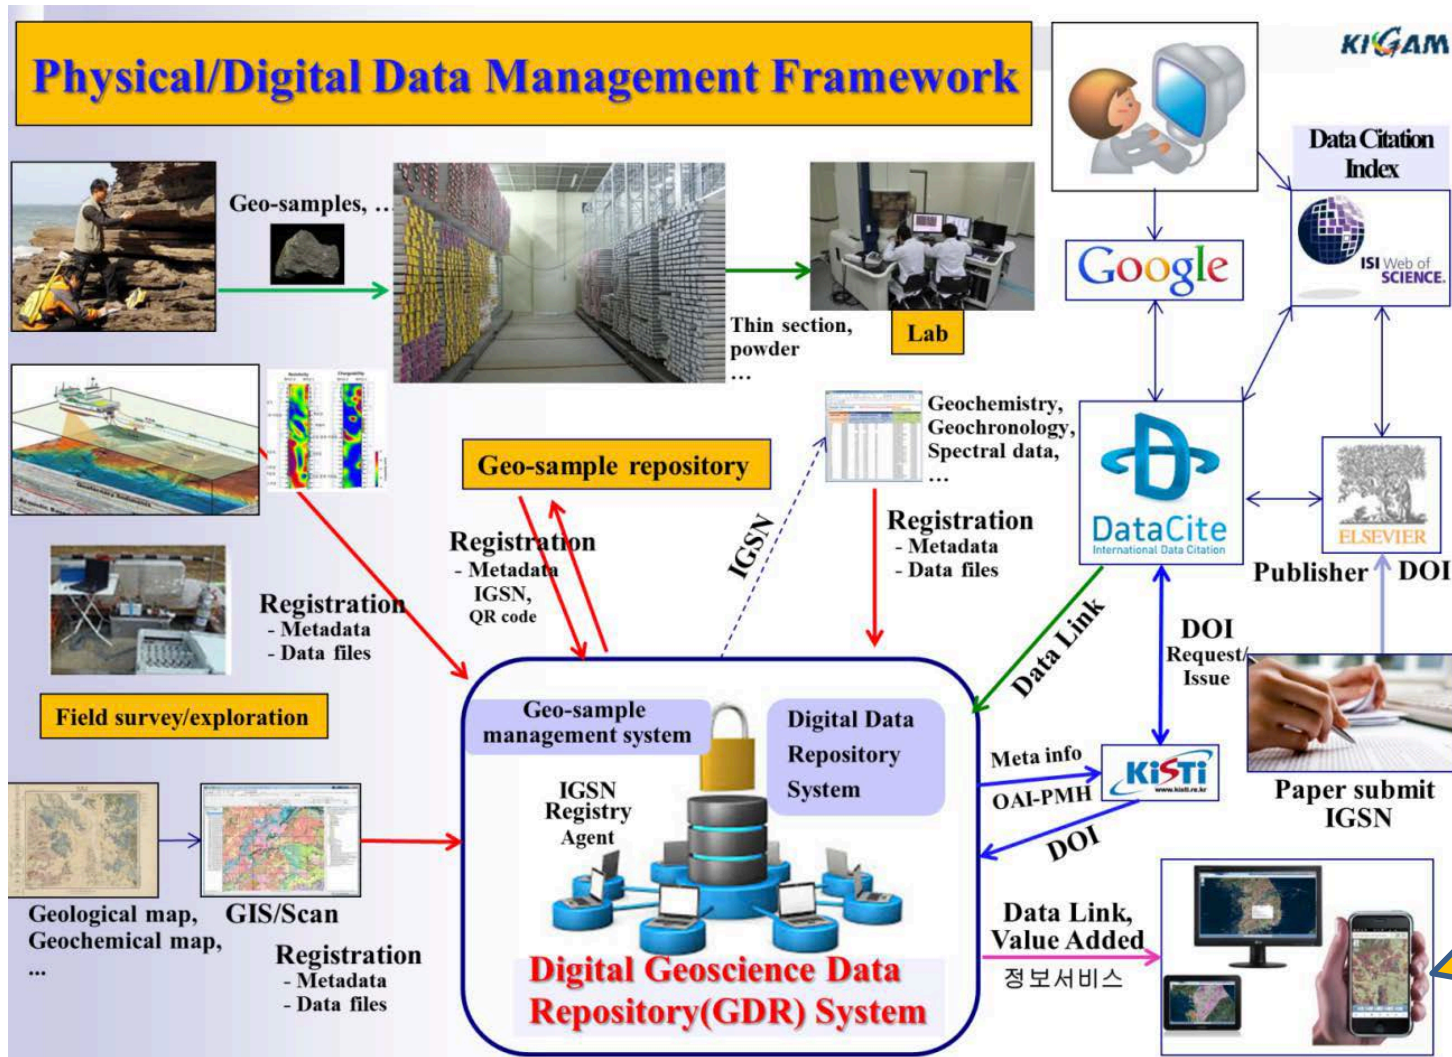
Physical/Digital Data Management Framework

KIGAM

Geo-samples, …

Thin section, powder …

Lab

Data Citation Index

ISI Web of SCIENCE

Google

Geochemistry, Geochronology, Spectral data, …

Geo-sample repository

Registration
- Metadata
IGSN,
QR code

IGSN

Registration
- Metadata
- Data files

DataCite
International Data Citation

ELSEVIER

Publisher DOI

Registration
- Metadata
- Data files

Data Link

DOI Request/ Issue

Field survey/exploration

Geo-sample management system

Digital Data Repository System

IGSN Registry Agent

Meta info

OAI-PMH

KISTI

DOI

Paper submit IGSN

Geological map, Geochemical map, …

GIS/Scan

Registration
- Metadata
- Data files

Digital Geoscience Data Repository(GDR) System

Data Link, Value Added
정보서비스